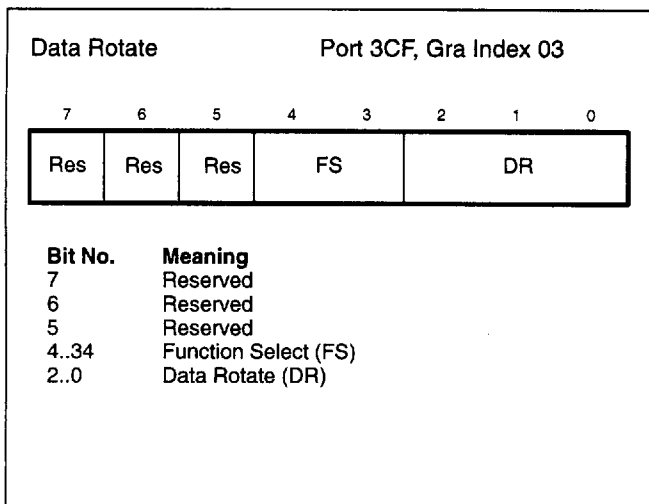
Data Rotate Port 3CF, Gra Index 03

| 7 | 6 | 5 | 4 | 3 | 2 | 1 | 0 |
|---|---|---|---|---|---|---|---|
| Res | Res | Res | FS | | DR | | |

| Bit No. | Meaning |
|---|---|
| 7 | Reserved |
| 6 | Reserved |
| 5 | Reserved |
| 4..34 | Function Select (FS) |
| 2..0 | Data Rotate (DR) |